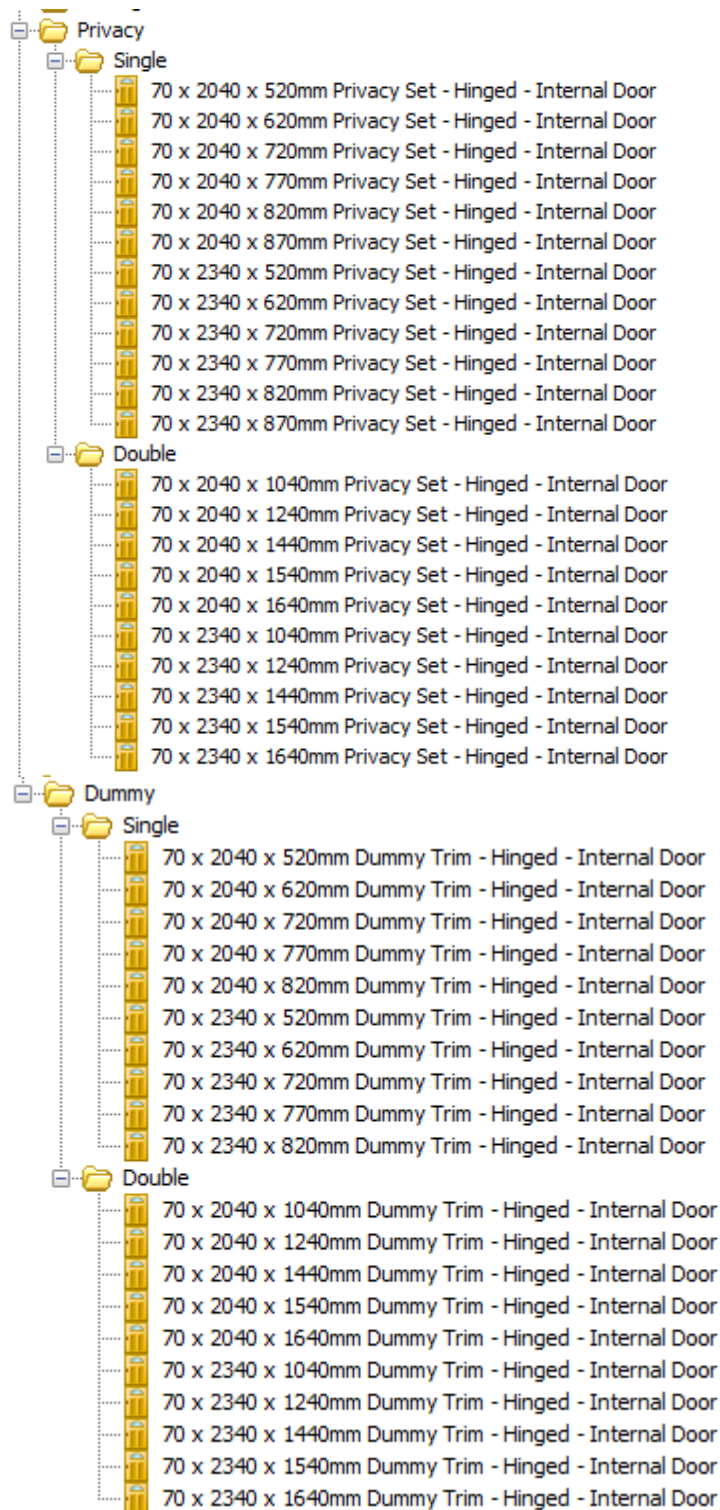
Privacy
Single
70 x 2040 x 520mm Privacy Set - Hinged - Internal Door
70 x 2040 x 620mm Privacy Set - Hinged - Internal Door
70 x 2040 x 720mm Privacy Set - Hinged - Internal Door
70 x 2040 x 770mm Privacy Set - Hinged - Internal Door
70 x 2040 x 820mm Privacy Set - Hinged - Internal Door
70 x 2040 x 870mm Privacy Set - Hinged - Internal Door
70 x 2340 x 520mm Privacy Set - Hinged - Internal Door
70 x 2340 x 620mm Privacy Set - Hinged - Internal Door
70 x 2340 x 720mm Privacy Set - Hinged - Internal Door
70 x 2340 x 770mm Privacy Set - Hinged - Internal Door
70 x 2340 x 820mm Privacy Set - Hinged - Internal Door
70 x 2340 x 870mm Privacy Set - Hinged - Internal Door
Double
70 x 2040 x 1040mm Privacy Set - Hinged - Internal Door
70 x 2040 x 1240mm Privacy Set - Hinged - Internal Door
70 x 2040 x 1440mm Privacy Set - Hinged - Internal Door
70 x 2040 x 1540mm Privacy Set - Hinged - Internal Door
70 x 2040 x 1640mm Privacy Set - Hinged - Internal Door
70 x 2340 x 1040mm Privacy Set - Hinged - Internal Door
70 x 2340 x 1240mm Privacy Set - Hinged - Internal Door
70 x 2340 x 1440mm Privacy Set - Hinged - Internal Door
70 x 2340 x 1540mm Privacy Set - Hinged - Internal Door
70 x 2340 x 1640mm Privacy Set - Hinged - Internal Door
Dummy
Single
70 x 2040 x 520mm Dummy Trim - Hinged - Internal Door
70 x 2040 x 620mm Dummy Trim - Hinged - Internal Door
70 x 2040 x 720mm Dummy Trim - Hinged - Internal Door
70 x 2040 x 770mm Dummy Trim - Hinged - Internal Door
70 x 2040 x 820mm Dummy Trim - Hinged - Internal Door
70 x 2340 x 520mm Dummy Trim - Hinged - Internal Door
70 x 2340 x 620mm Dummy Trim - Hinged - Internal Door
70 x 2340 x 720mm Dummy Trim - Hinged - Internal Door
70 x 2340 x 770mm Dummy Trim - Hinged - Internal Door
70 x 2340 x 820mm Dummy Trim - Hinged - Internal Door
Double
70 x 2040 x 1040mm Dummy Trim - Hinged - Internal Door
70 x 2040 x 1240mm Dummy Trim - Hinged - Internal Door
70 x 2040 x 1440mm Dummy Trim - Hinged - Internal Door
70 x 2040 x 1540mm Dummy Trim - Hinged - Internal Door
70 x 2040 x 1640mm Dummy Trim - Hinged - Internal Door
70 x 2340 x 1040mm Dummy Trim - Hinged - Internal Door
70 x 2340 x 1240mm Dummy Trim - Hinged - Internal Door
70 x 2340 x 1440mm Dummy Trim - Hinged - Internal Door
70 x 2340 x 1540mm Dummy Trim - Hinged - Internal Door
70 x 2340 x 1640mm Dummy Trim - Hinged - Internal Door